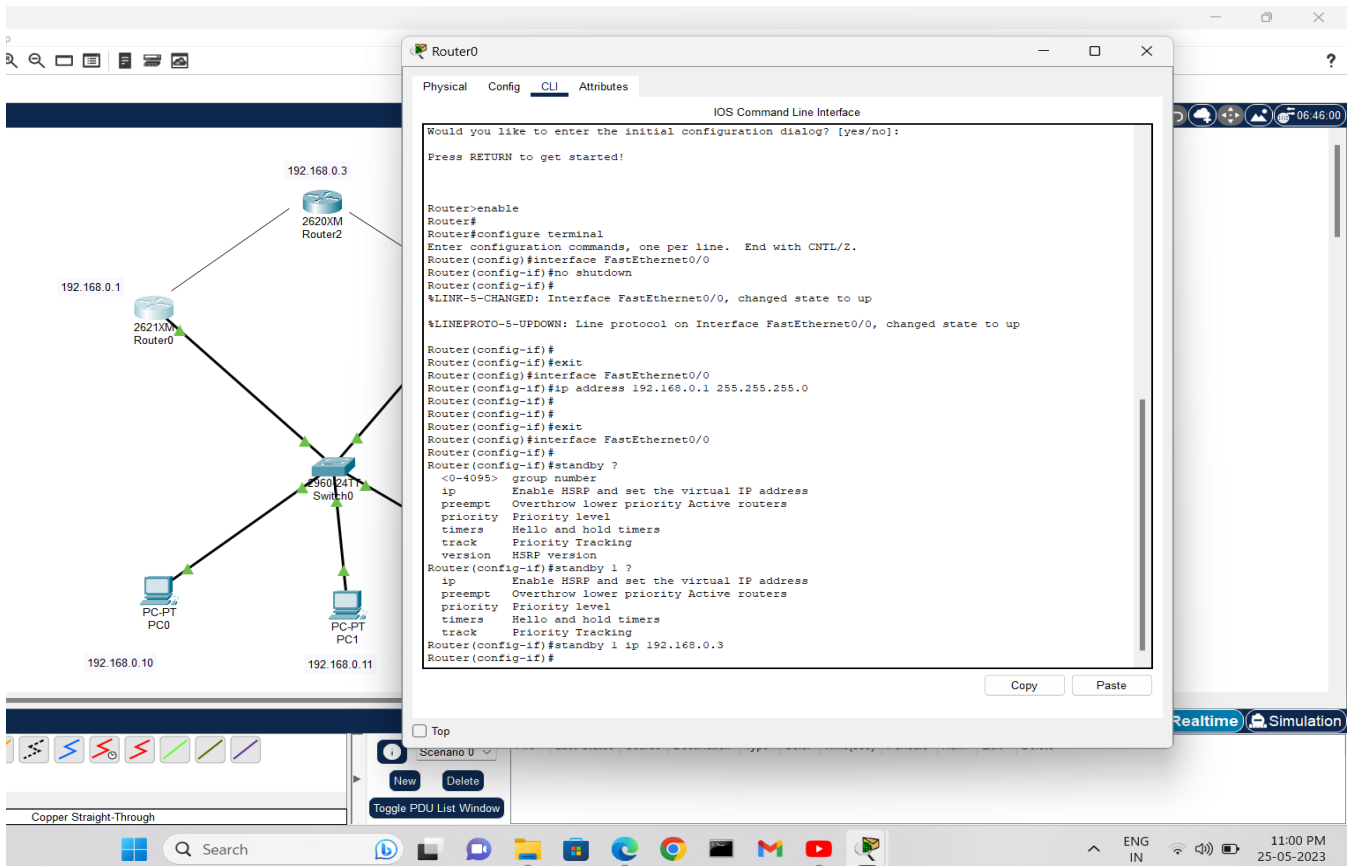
Router0

Physical Config CLI Attributes

IOS Command Line Interface

Would you like to enter the initial configuration dialog? [yes/no]:

Press RETURN to get started!

Router>enable
Router#
Router#configure terminal
Enter configuration commands, one per line. End with CNTL/Z.
Router(config)#interface FastEthernet0/0
Router(config-if)#no shutdown
Router(config-if)#
%LINK-5-CHANGED: Interface FastEthernet0/0, changed state to up

%LINEPROTO-5-UPDOWN: Line protocol on Interface FastEthernet0/0, changed state to up

Router(config-if)#
Router(config-if)#exit
Router(config)#interface FastEthernet0/0
Router(config-if)#ip address 192.168.0.1 255.255.255.0
Router(config-if)#
Router(config-if)#
Router(config-if)#exit
Router(config)#interface FastEthernet0/0
Router(config-if)#
Router(config-if)#standby ?
<0-4095> group number
ip Enable HSRP and set the virtual IP address
preempt Overthrow lower priority Active routers
priority Priority level
timers Hello and hold timers
track Priority Tracking
version HSRP version
Router(config-if)#standby 1 ?
ip Enable HSRP and set the virtual IP address
preempt Overthrow lower priority Active routers
priority Priority level
timers Hello and hold timers
track Priority Tracking
Router(config-if)#standby 1 ip 192.168.0.3
Router(config-if)#

Copy Paste

Top

192.168.0.3
2620XM
Router2
192.168.0.1
2621XM
Router0
2960-24TT
Switch0
PC-PT
PC0
PC-PT
PC1
192.168.0.10
192.168.0.11

06:46:00
?
Realtime Simulation
Scenario 0
New Delete
Toggle PDU List Window
Copper Straight-Through

Search
ENG IN
11:00 PM
25-05-2023